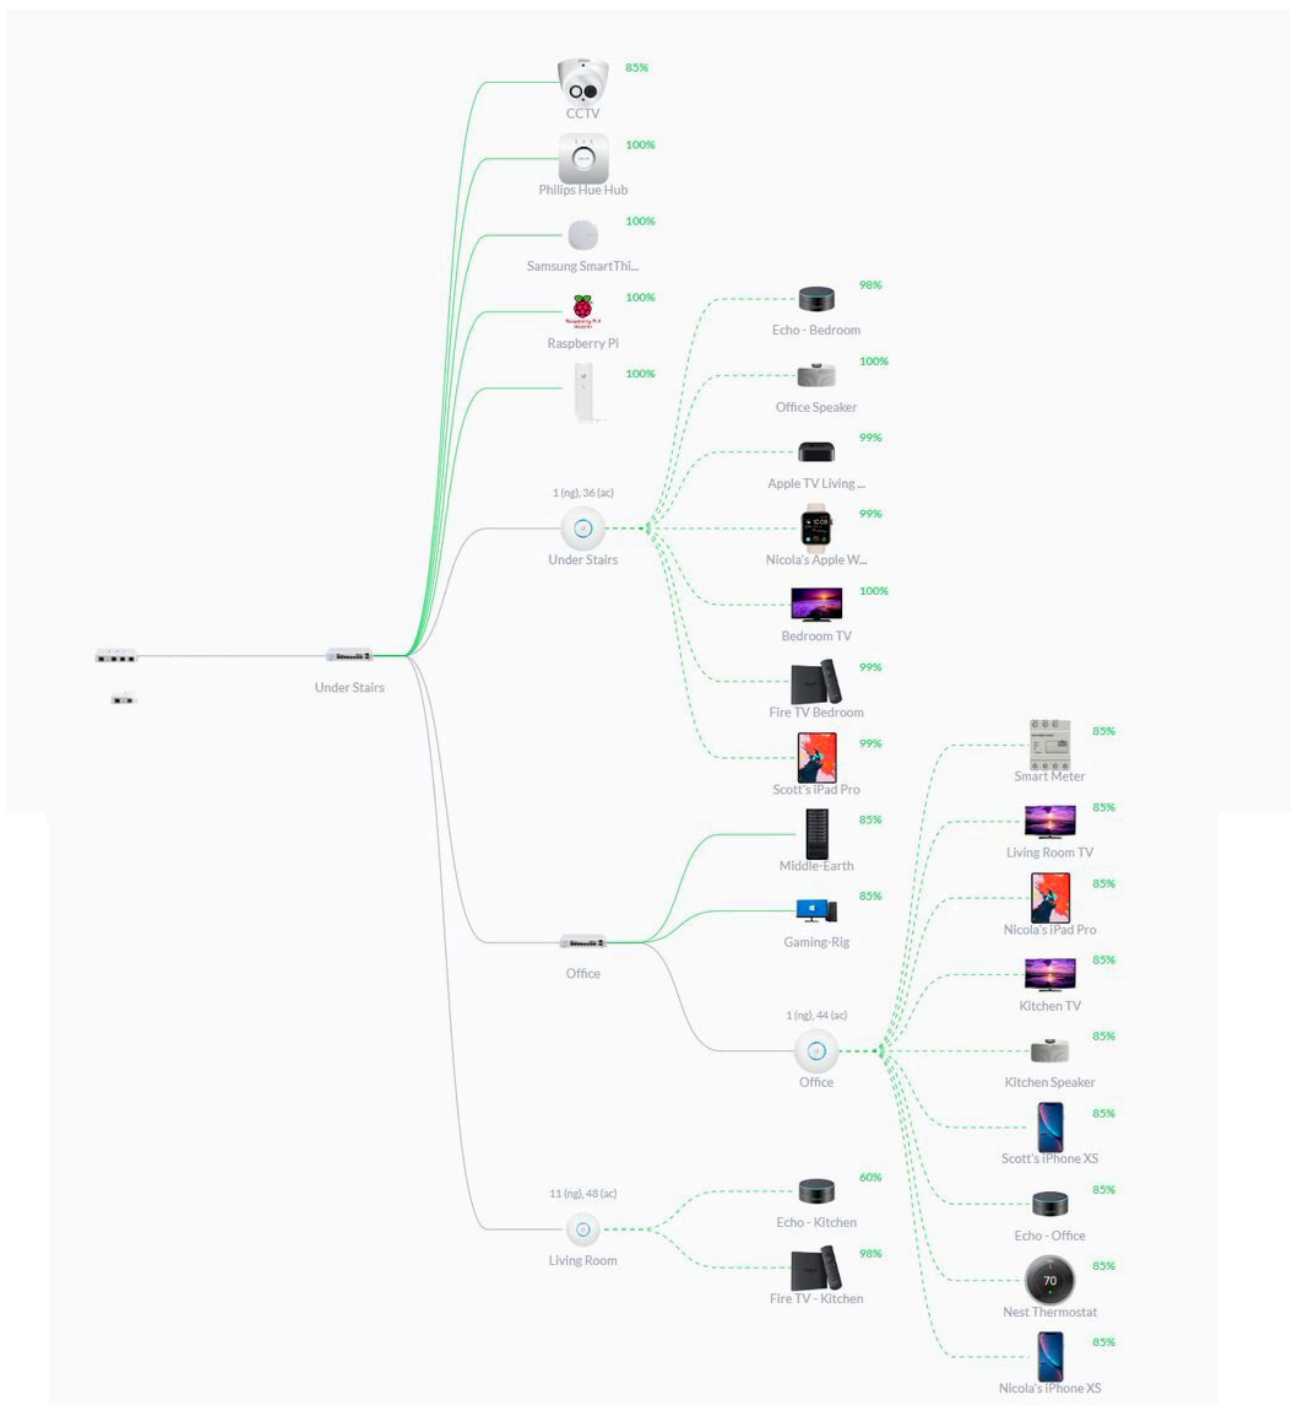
85%
CCTV

100%
Philips Hue Hub

100%
Samsung SmartThi...

100%
Raspberry Pi

100%

1 (ng), 36 (ac)
Under Stairs

98%
Echo - Bedroom

100%
Office Speaker

99%
Apple TV Living ...

99%
Nicola's Apple W...

100%
Bedroom TV

99%
Fire TV Bedroom

99%
Scott's iPad Pro

Under Stairs

85%
Smart Meter

85%
Living Room TV

85%
Nicola's iPad Pro

85%
Kitchen TV

85%
Kitchen Speaker

85%
Scott's iPhone XS

85%
Echo - Office

70
85%
Nest Thermostat

85%
Nicola's iPhone XS

85%
Middle-Earth

85%
Gaming-Rig

Office

1 (ng), 44 (ac)
Office

11 (ng), 48 (ac)
Living Room

60%
Echo - Kitchen

98%
Fire TV - Kitchen